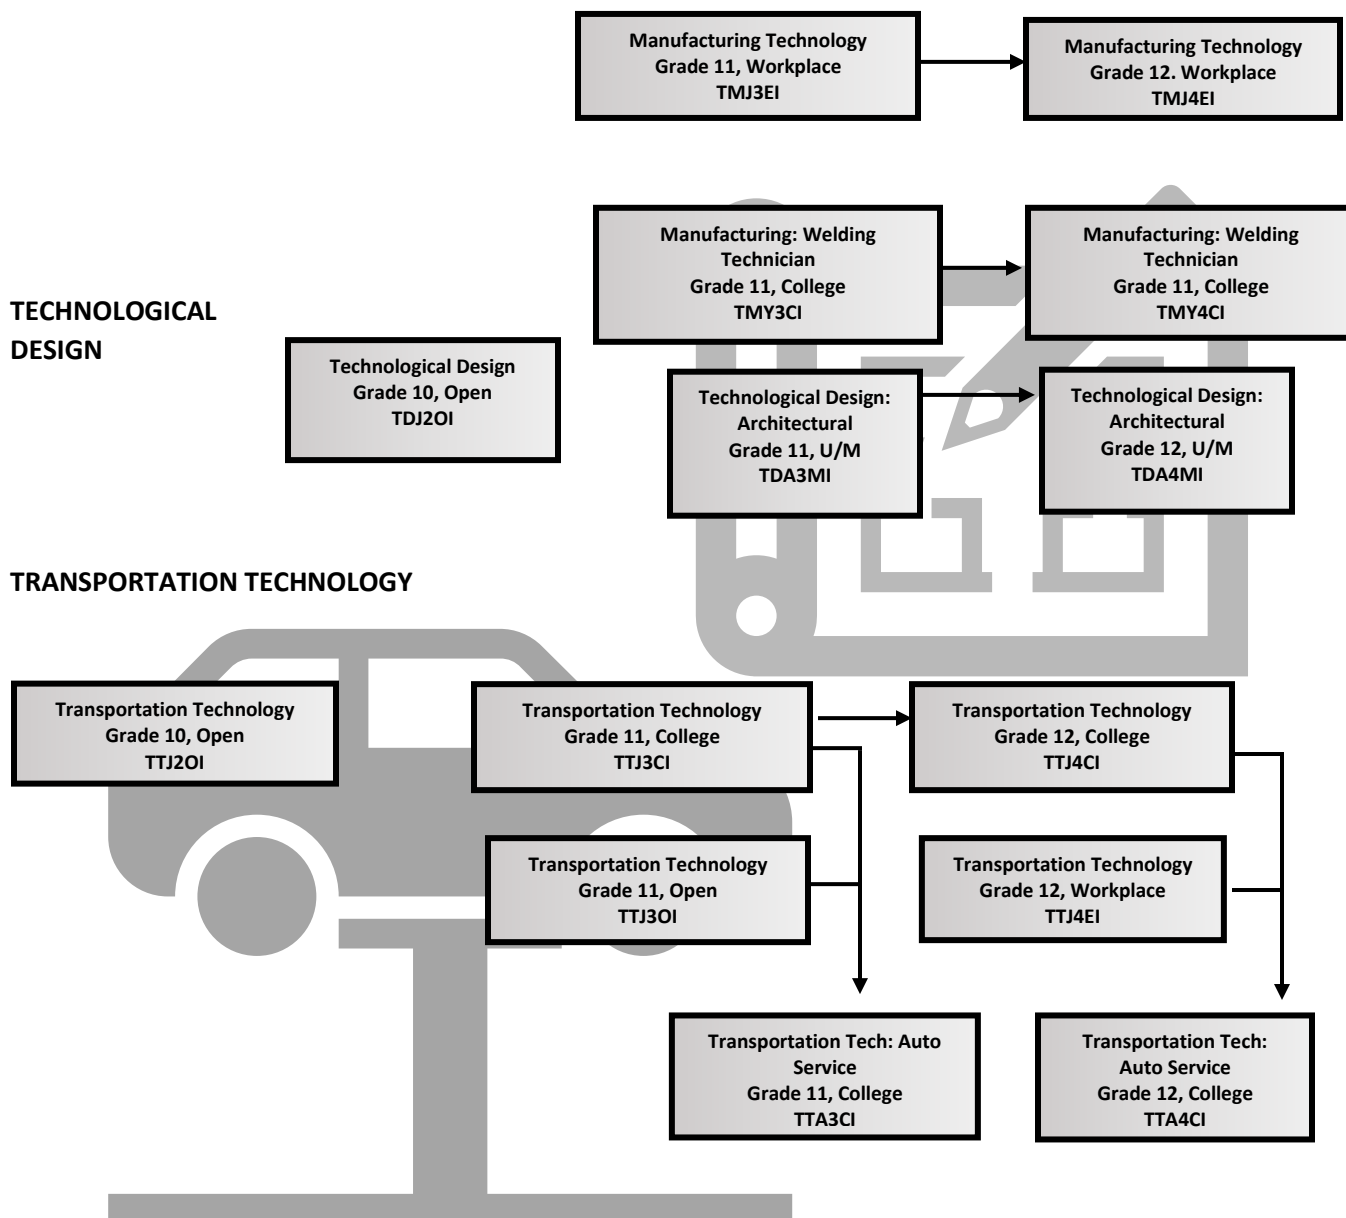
Manufacturing Technology
Grade 11, Workplace
TMJ3EI

Manufacturing Technology
Grade 12. Workplace
TMJ4EI

Manufacturing: Welding
Technician
Grade 11, College
TMY3CI

Manufacturing: Welding
Technician
Grade 11, College
TMY4CI

TECHNOLOGICAL DESIGN

Technological Design
Grade 10, Open
TDJ2OI

Technological Design:
Architectural
Grade 11, U/M
TDA3MI

Technological Design:
Architectural
Grade 12, U/M
TDA4MI

TRANSPORTATION TECHNOLOGY

Transportation Technology
Grade 10, Open
TTJ2OI

Transportation Technology
Grade 11, College
TTJ3CI

Transportation Technology
Grade 12, College
TTJ4CI

Transportation Technology
Grade 11, Open
TTJ3OI

Transportation Technology
Grade 12, Workplace
TTJ4EI

Transportation Tech: Auto
Service
Grade 11, College
TTA3CI

Transportation Tech:
Auto Service
Grade 12, College
TTA4CI